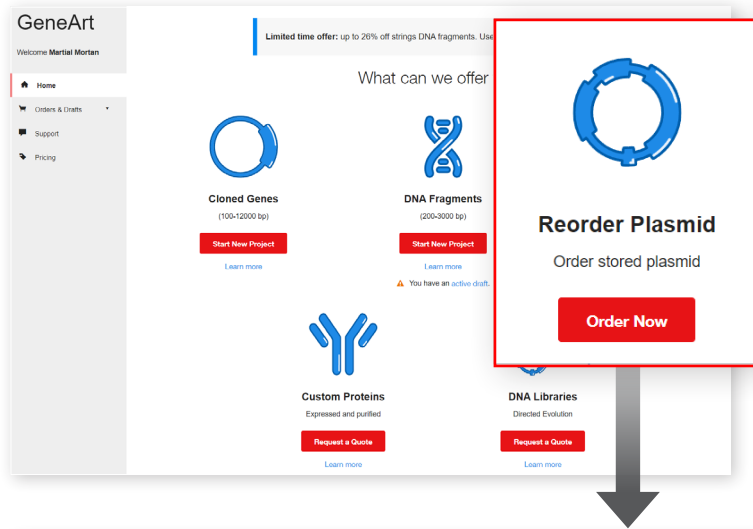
GeneArt

Welcome Martial Mortan

Home

Orders & Drafts

Support

Pricing

Limited time offer: up to 26% off strings DNA fragments. Use

What can we offer

Cloned Genes

(100-12000 bp)

Start New Project

Learn more

DNA Fragments

(200-3000 bp)

Start New Project

Learn more

You have an active draft.

Custom Proteins

Expressed and purified

Request a Quote

Learn more

DNA Libraries

Directed Evolution

Request a Quote

Learn more

Reorder Plasmid

Order stored plasmid

Order Now